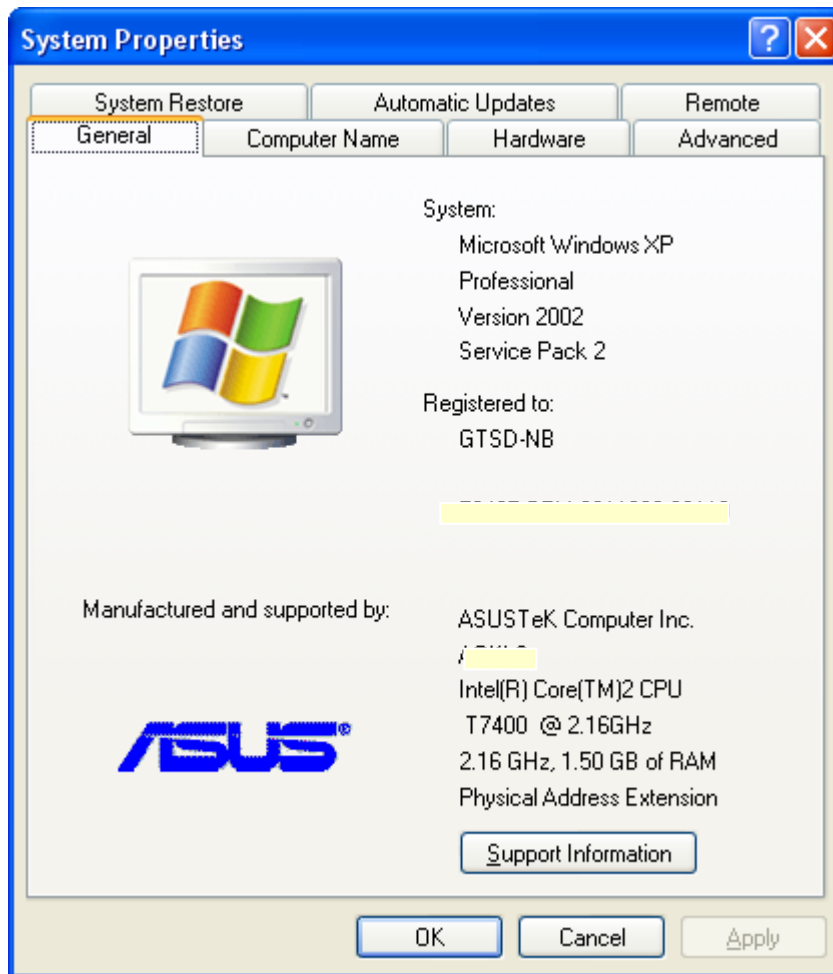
System Properties

System Restore | Automatic Updates | Remote
General | Computer Name | Hardware | Advanced

System:
Microsoft Windows XP
Professional
Version 2002
Service Pack 2

Registered to:
GTSD-NB

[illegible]

Manufactured and supported by:

ASUSTeK Computer Inc.
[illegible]
Intel(R) Core(TM)2 CPU
T7400 @ 2.16GHz
2.16 GHz, 1.50 GB of RAM
Physical Address Extension

ASUS

Support Information

OK Cancel Apply